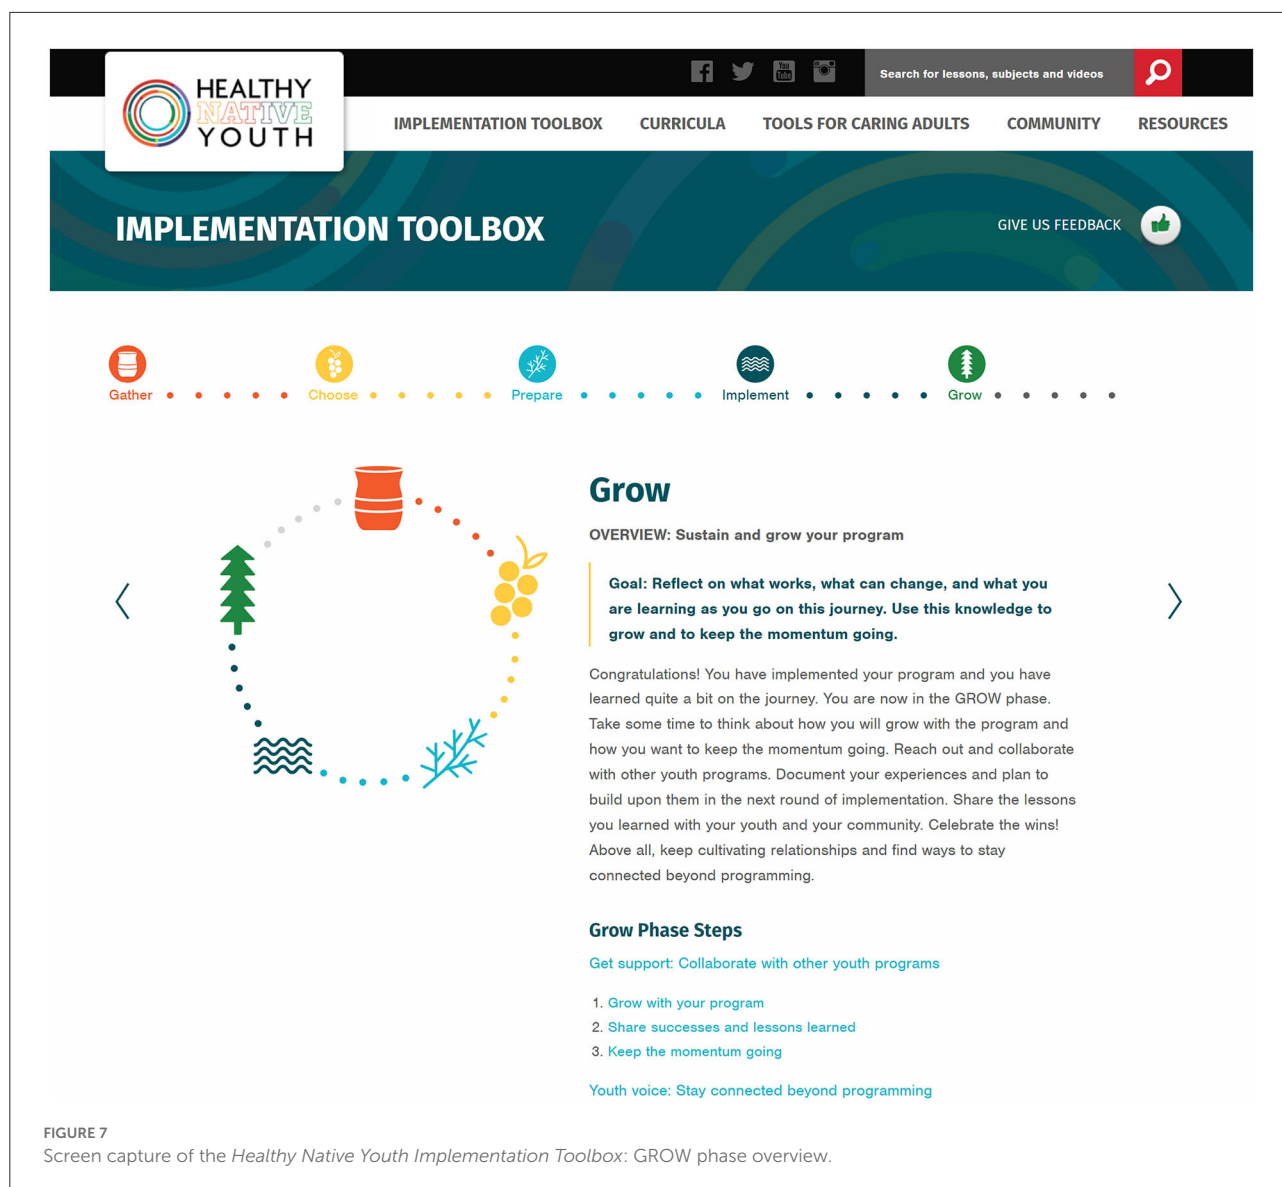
HEALTHY NATIVE YOUTH

You Tube

Search for lessons, subjects and videos

IMPLEMENTATION TOOLBOX CURRICULA TOOLS FOR CARING ADULTS COMMUNITY RESOURCES

IMPLEMENTATION TOOLBOX

GIVE US FEEDBACK

Gather Choose Prepare Implement Grow

Grow

OVERVIEW: Sustain and grow your program

Goal: Reflect on what works, what can change, and what you are learning as you go on this journey. Use this knowledge to grow and to keep the momentum going.

Congratulations! You have implemented your program and you have learned quite a bit on the journey. You are now in the GROW phase. Take some time to think about how you will grow with the program and how you want to keep the momentum going. Reach out and collaborate with other youth programs. Document your experiences and plan to build upon them in the next round of implementation. Share the lessons you learned with your youth and your community. Celebrate the wins! Above all, keep cultivating relationships and find ways to stay connected beyond programming.

Grow Phase Steps

Get support: Collaborate with other youth programs

1. Grow with your program
2. Share successes and lessons learned
3. Keep the momentum going

Youth voice: Stay connected beyond programming

FIGURE 7
Screen capture of the Healthy Native Youth Implementation Toolbox: GROW phase overview.